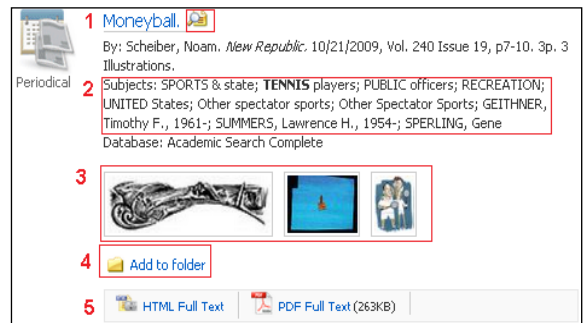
Periodical

1 Moneyball.

By: Scheiber, Noam. New Republic, 10/21/2009, Vol. 240 Issue 19, p7-10. 3p. 3 Illustrations.

2 Subjects: SPORTS & state; TENNIS players; PUBLIC officers; RECREATION; UNITED States; Other spectator sports; Other Spectator Sports; GEITHNER, Timothy F., 1961-; SUMMERS, Lawrence H., 1954-; SPERLING, Gene

Database: Academic Search Complete

3

4 Add to folder

5 HTML Full Text PDF Full Text (263KB)